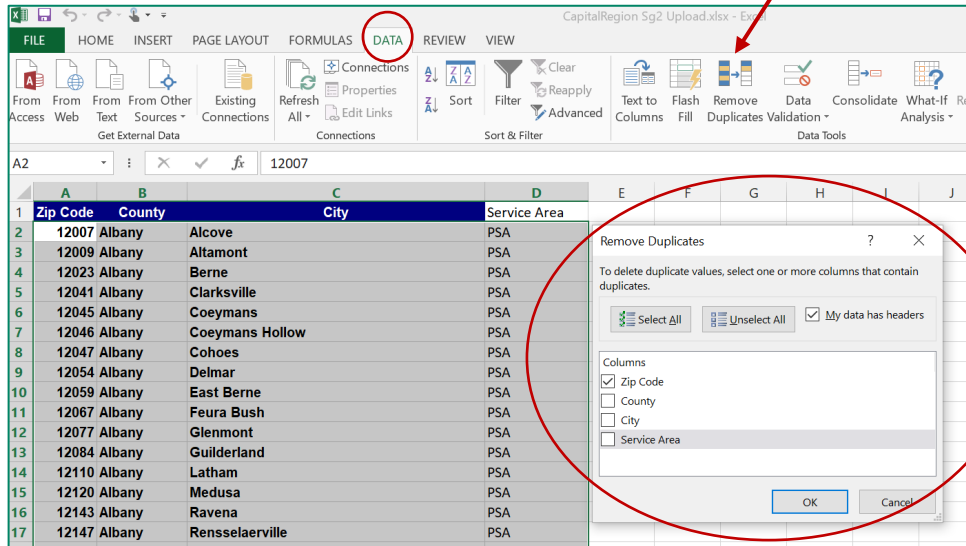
CapitalRegion Sg2 Upload.xlsx - Excel

FILE HOME INSERT PAGE LAYOUT FORMULAS DATA REVIEW VIEW

From Access From Web From Text From Other Sources Existing Connections
Get External Data
Refresh All Connections Properties Edit Links
Connections
Sort Filter Clear Reapply Advanced
Sort & Filter
Text to Columns Flash Fill Remove Duplicates Data Validation Consolidate What-If Analysis
Data Tools

A2 12007

| | A | B | C | D | E | F | G | H | I | J |
|---|---|---|---|---|---|---|---|---|---|---|
| 1 | Zip Code | County | City | Service Area | | | | | | |
| 2 | 12007 | Albany | Alcove | PSA | | | | | | |
| 3 | 12009 | Albany | Altamont | PSA | | | | | | |
| 4 | 12023 | Albany | Berne | PSA | | | | | | |
| 5 | 12041 | Albany | Clarksville | PSA | | | | | | |
| 6 | 12045 | Albany | Coeymans | PSA | | | | | | |
| 7 | 12046 | Albany | Coeymans Hollow | PSA | | | | | | |
| 8 | 12047 | Albany | Cohoes | PSA | | | | | | |
| 9 | 12054 | Albany | Delmar | PSA | | | | | | |
| 10 | 12059 | Albany | East Berne | PSA | | | | | | |
| 11 | 12067 | Albany | Feura Bush | PSA | | | | | | |
| 12 | 12077 | Albany | Glenmont | PSA | | | | | | |
| 13 | 12084 | Albany | Guilderland | PSA | | | | | | |
| 14 | 12110 | Albany | Latham | PSA | | | | | | |
| 15 | 12120 | Albany | Medusa | PSA | | | | | | |
| 16 | 12143 | Albany | Ravena | PSA | | | | | | |
| 17 | 12147 | Albany | Rensselaerville | PSA | | | | | | |

Remove Duplicates ? ×
To delete duplicate values, select one or more columns that contain duplicates.
Select All Unselect All My data has headers
Columns
Zip Code
County
City
Service Area
OK Cancel